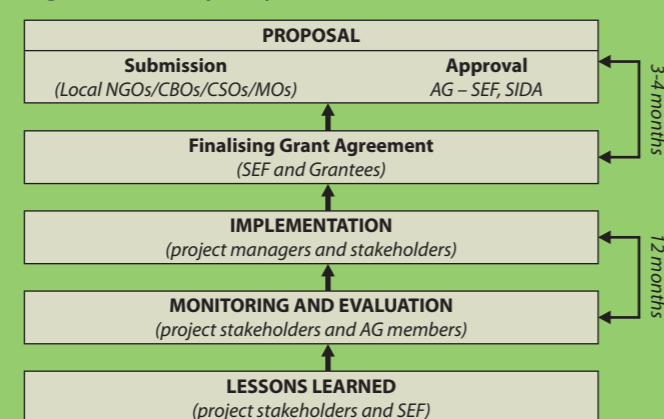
PROPOSAL

Submission
(Local NGOs/CBOs/CSOs/MOs)

Approval
AG – SEF, SIDA

Finalising Grant Agreement
(SEF and Grantees)

IMPLEMENTATION
(project managers and stakeholders)

MONITORING AND EVALUATION
(project stakeholders and AG members)

LESSONS LEARNED
(project stakeholders and SEF)

3-4 months

12 months